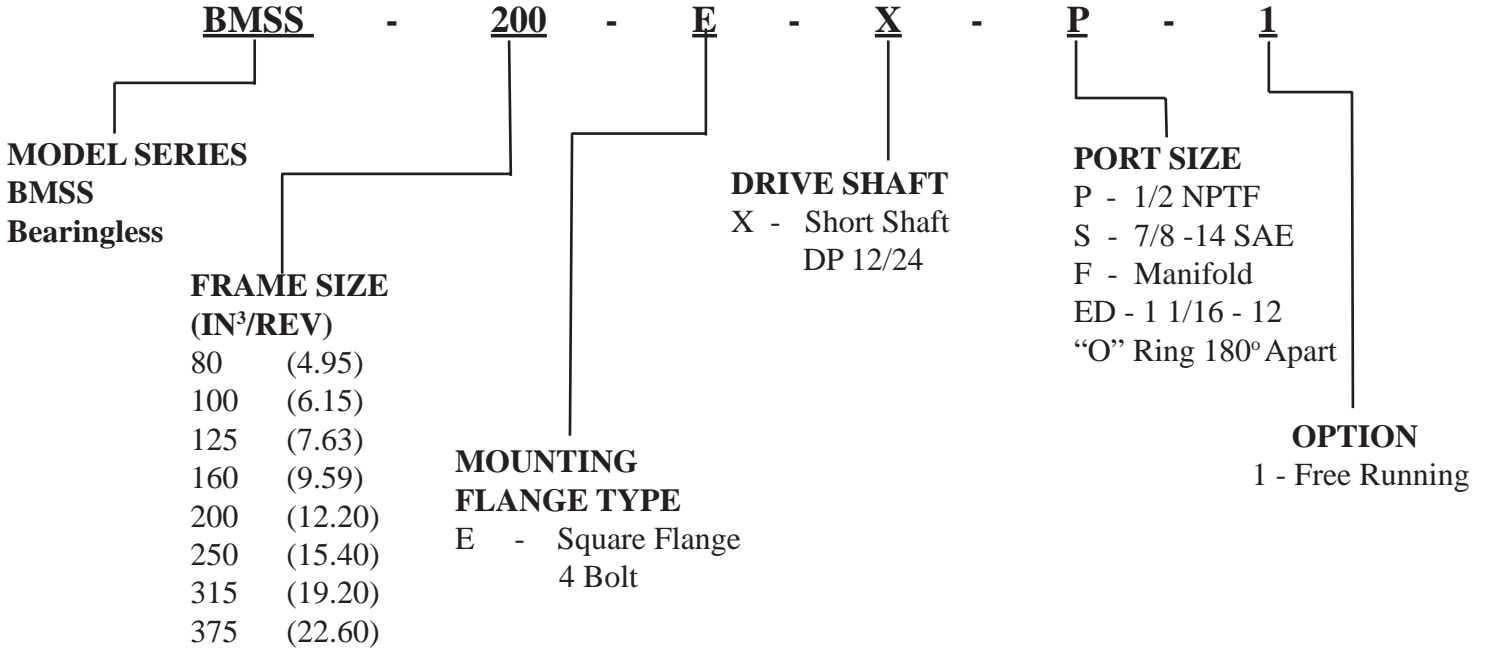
BMSS - 200 - E - X - P - 1

MODEL SERIES
BMSS
Bearingless

FRAME SIZE
(IN$^3$/REV)
80 (4.95)
100 (6.15)
125 (7.63)
160 (9.59)
200 (12.20)
250 (15.40)
315 (19.20)
375 (22.60)

MOUNTING
FLANGE TYPE
E - Square Flange
4 Bolt

DRIVE SHAFT
X - Short Shaft
DP 12/24

PORT SIZE
P - 1/2 NPTF
S - 7/8 -14 SAE
F - Manifold
ED - 1 1/16 - 12
"O" Ring 180$^o$ Apart

OPTION
1 - Free Running